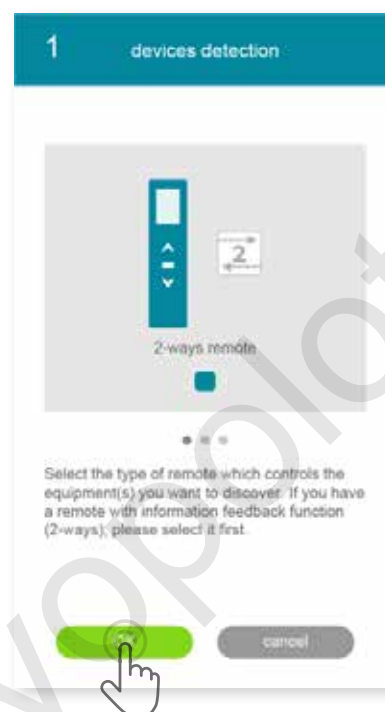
1 devices detection

2

2-ways remote

Select the type of remote which controls the equipment(s) you want to discover. If you have a remote with information feedback function (2-ways), please select it first.

ok

cancel